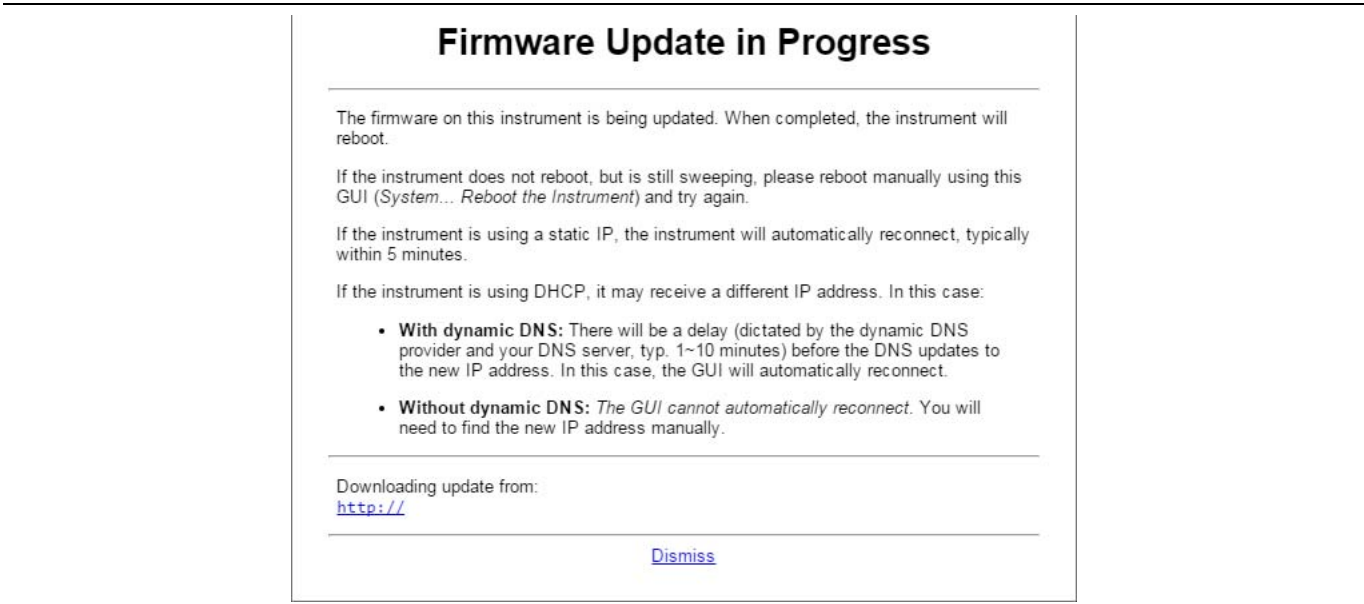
Firmware Update in Progress

The firmware on this instrument is being updated. When completed, the instrument will reboot.

If the instrument does not reboot, but is still sweeping, please reboot manually using this GUI (System... Reboot the Instrument) and try again.

If the instrument is using a static IP, the instrument will automatically reconnect, typically within 5 minutes.

If the instrument is using DHCP, it may receive a different IP address. In this case:

- **With dynamic DNS:** There will be a delay (dictated by the dynamic DNS provider and your DNS server, typ. 1~10 minutes) before the DNS updates to the new IP address. In this case, the GUI will automatically reconnect.

- **Without dynamic DNS:** The GUI cannot automatically reconnect. You will need to find the new IP address manually.

Downloading update from:
http://

Dismiss